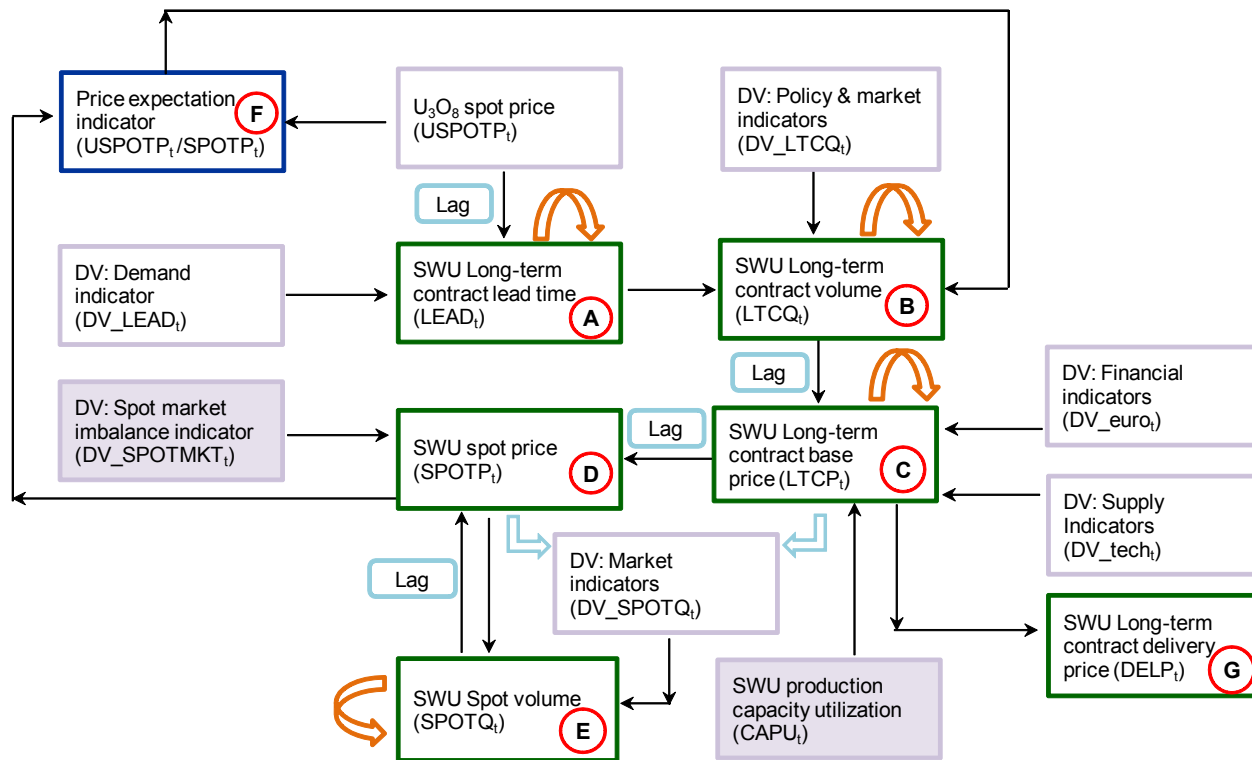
Price expectation indicator (USPOTP$_t$/SPOTP$_t$) F

U$_3$O$_8$ spot price (USPOTP$_t$)

DV: Policy & market indicators (DV_LTCQ$_t$)

Lag

DV: Demand indicator (DV_LEAD$_t$)

SWU Long-term contract lead time (LEAD$_t$) A

SWU Long-term contract volume (LTCQ$_t$) B

Lag

DV: Spot market imbalance indicator (DV_SPOTMKT$_t$)

SWU spot price (SPOTP$_t$) D

Lag

SWU Long-term contract base price (LTCP$_t$) C

DV: Financial indicators (DV_euro$_t$)

DV: Supply Indicators (DV_tech$_t$)

Lag

DV: Market indicators (DV_SPOTQ$_t$)

SWU Long-term contract delivery price (DELP$_t$) G

SWU Spot volume (SPOTQ$_t$) E

SWU production capacity utilization (CAPU$_t$)